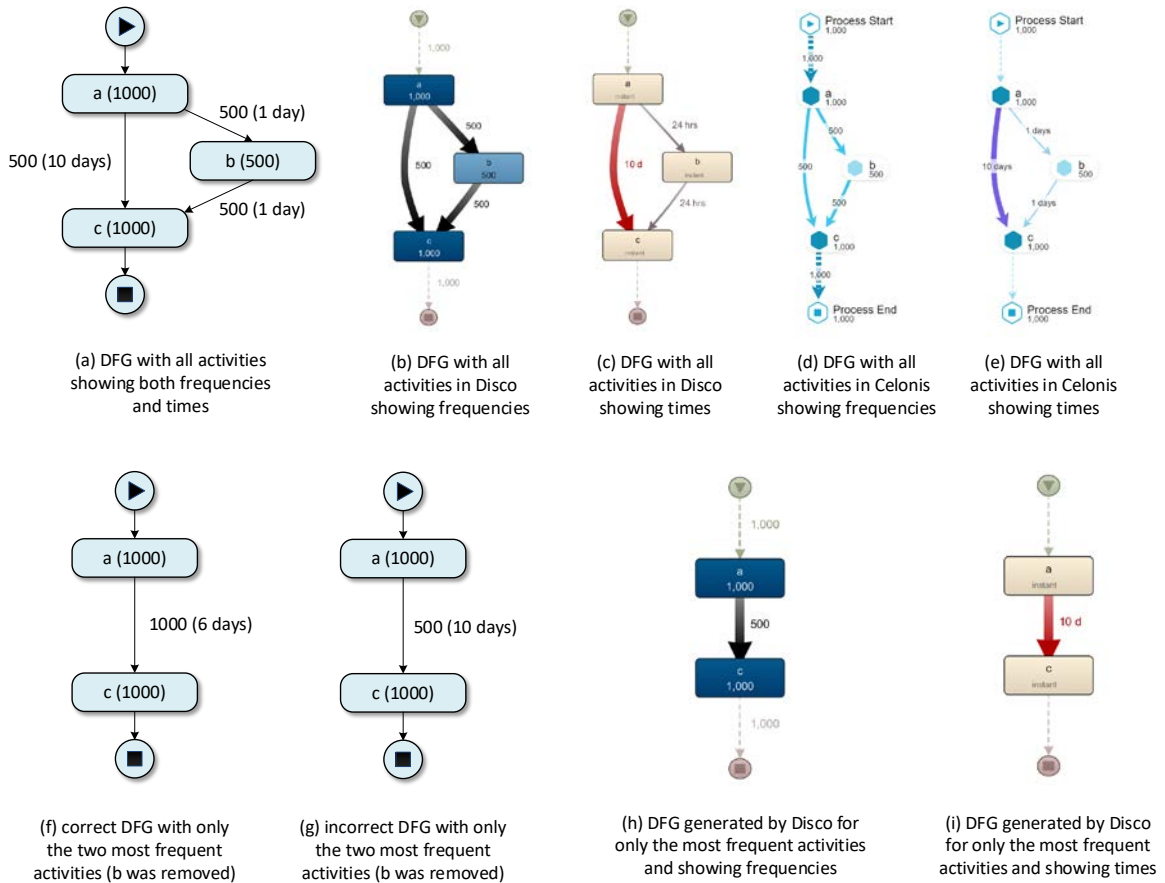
a (1000)

500 (1 day)

500 (10 days)

b (500)

500 (1 day)

c (1000)

(a) DFG with all activities showing both frequencies and times

1,000

a
1,000

500

500

b
500

500

c
1,000

1,000

(b) DFG with all activities in Disco showing frequencies

a
instant

24 hrs

10 d

b
instant

24 hrs

c
instant

(c) DFG with all activities in Disco showing times

Process Start
1,000

1,000

a
1,000

500

500

b
500

500

c
1,000

1,000

Process End
1,000

(d) DFG with all activities in Celonis showing frequencies

Process Start
1,000

a
1,000

1 days

10 days

b
500

1 days

c
1,000

Process End
1,000

(e) DFG with all activities in Celonis showing times

a (1000)

1000 (6 days)

c (1000)

(f) correct DFG with only the two most frequent activities (b was removed)

a (1000)

500 (10 days)

c (1000)

(g) incorrect DFG with only the two most frequent activities (b was removed)

1,000

a
1,000

500

c
1,000

1,000

(h) DFG generated by Disco for only the most frequent activities and showing frequencies

a
instant

10 d

c
instant

(i) DFG generated by Disco for only the most frequent activities and showing times